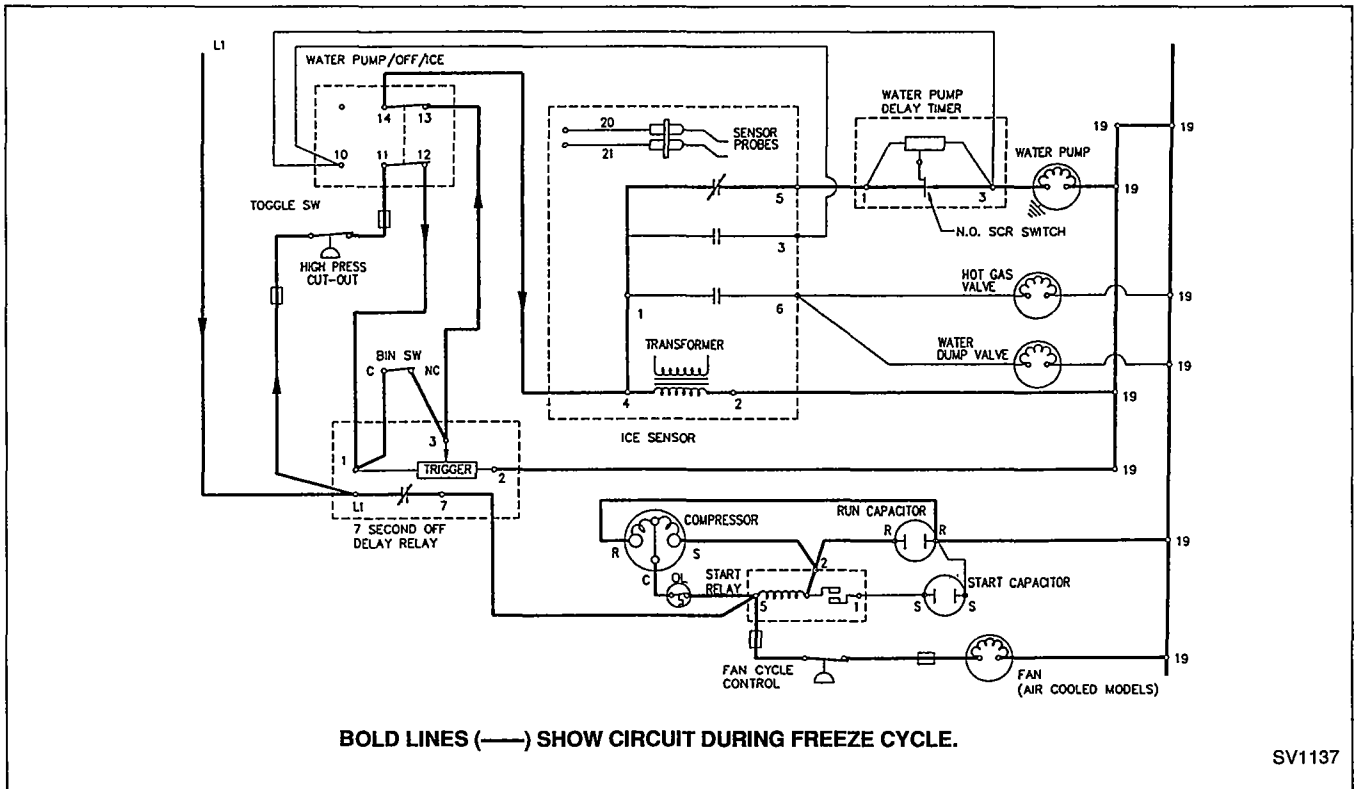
L1

WATER PUMP/OFF/ICE

14 13

10 11 12

TOGGLE SW

HIGH PRESS CUT-OUT

BIN SW

C NC

3

1 TRIGGER 2

L1 7

7 SECOND OFF DELAY RELAY

20

21

SENSOR PROBES

5

3

1 6

TRANSFORMER

4 2

ICE SENSOR

WATER PUMP DELAY TIMER

1 3

N.O. SCR SWITCH

WATER PUMP

HOT GAS VALVE

WATER DUMP VALVE

19 19

19

19

19

19

19

COMPRESSOR

R S

C

OL

START RELAY

5 2 1

RUN CAPACITOR

R R

START CAPACITOR

S S

19

FAN CYCLE CONTROL

FAN (AIR COOLED MODELS)

19

BOLD LINES (——) SHOW CIRCUIT DURING FREEZE CYCLE.

SV1137